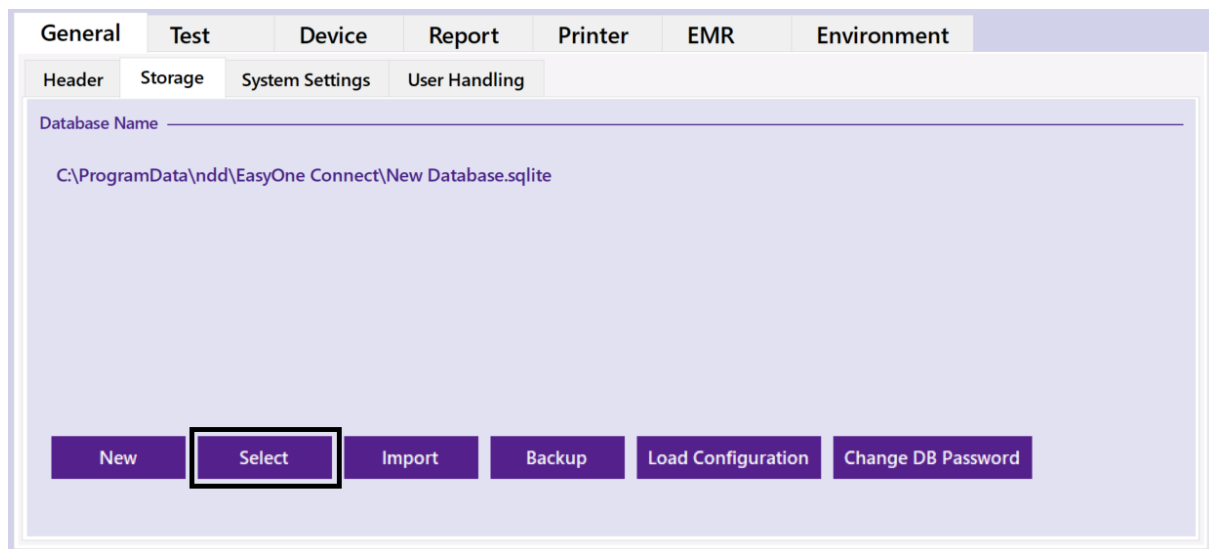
General Test Device Report Printer EMR Environment

Header Storage System Settings User Handling

Database Name

C:\ProgramData\ndd\EasyOne Connect\New Database.sqlite

New Select Import Backup Load Configuration Change DB Password